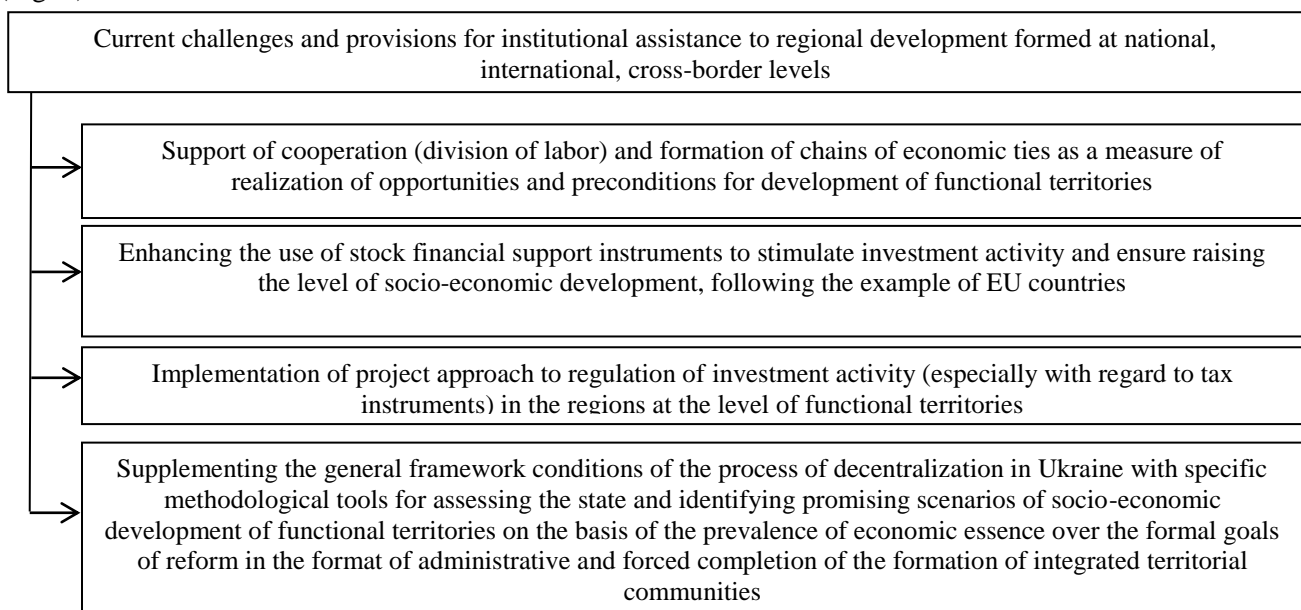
Current challenges and provisions for institutional assistance to regional development formed at national, international, cross-border levels

Support of cooperation (division of labor) and formation of chains of economic ties as a measure of realization of opportunities and preconditions for development of functional territories

Enhancing the use of stock financial support instruments to stimulate investment activity and ensure raising the level of socio-economic development, following the example of EU countries

Implementation of project approach to regulation of investment activity (especially with regard to tax instruments) in the regions at the level of functional territories

Supplementing the general framework conditions of the process of decentralization in Ukraine with specific methodological tools for assessing the state and identifying promising scenarios of socio-economic development of functional territories on the basis of the prevalence of economic essence over the formal goals of reform in the format of administrative and forced completion of the formation of integrated territorial communities